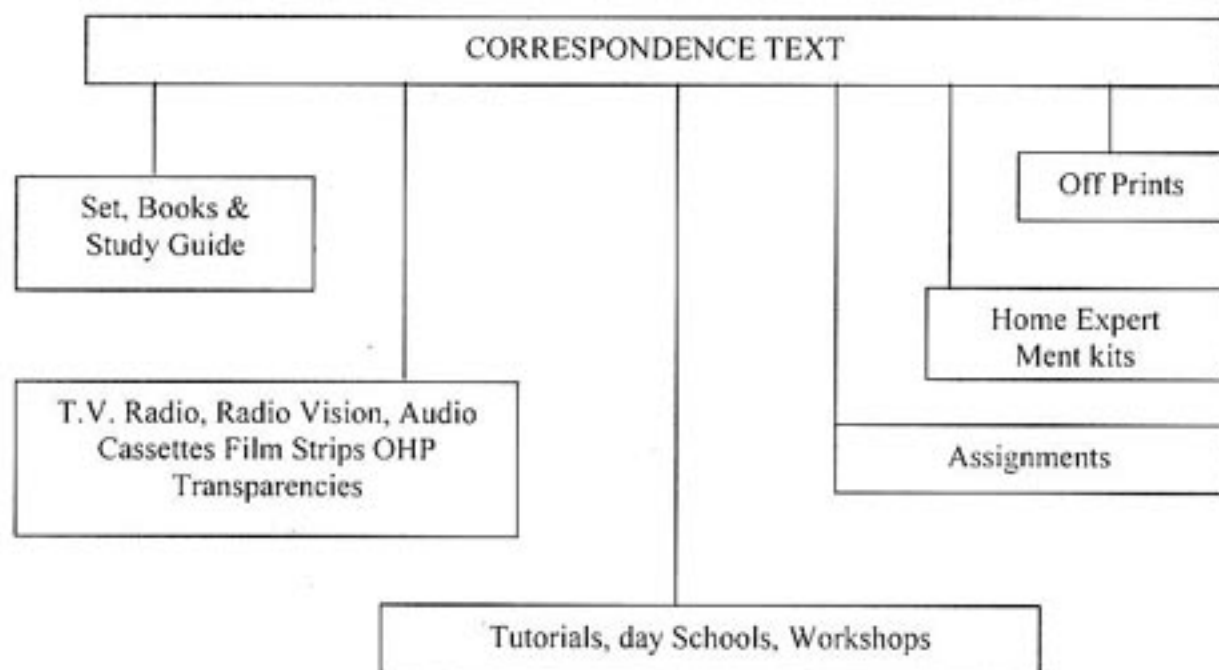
CORRESPONDENCE TEXT

Set, Books & Study Guide

Off Prints

Home Expert Ment kits

T.V. Radio, Radio Vision, Audio Cassettes Film Strips OHP Transparencies

Assignments

Tutorials, day Schools, Workshops